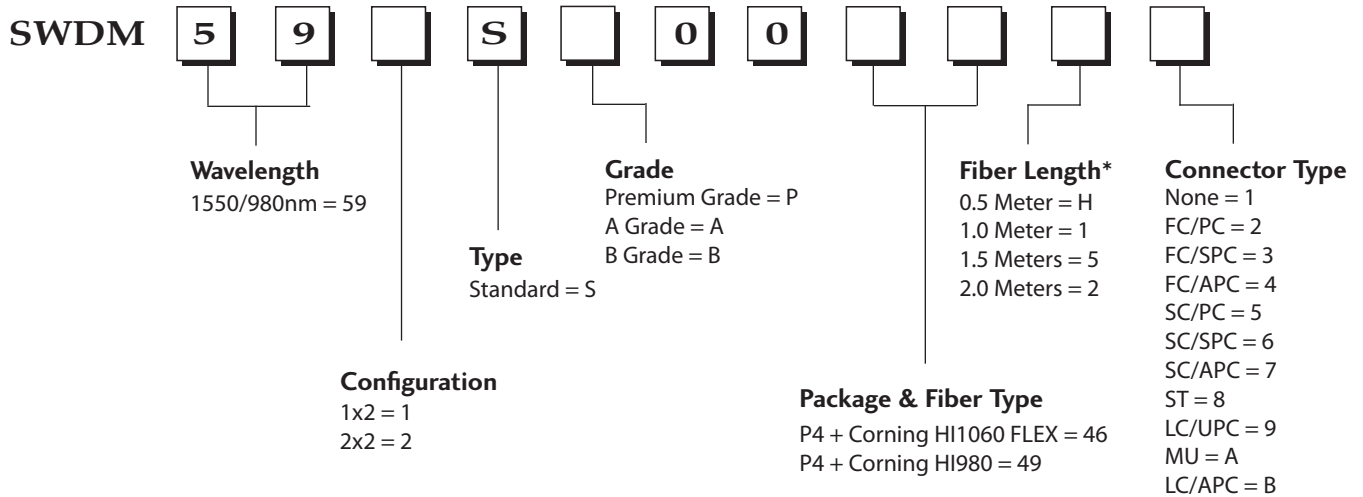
SWDM 5 9 S 0 0

Wavelength
1550/980nm = 59

Type
Standard = S

Grade
Premium Grade = P
A Grade = A
B Grade = B

Fiber Length*
0.5 Meter = H
1.0 Meter = 1
1.5 Meters = 5
2.0 Meters = 2

Connector Type
None = 1
FC/PC = 2
FC/SPC = 3
FC/APC = 4
SC/PC = 5
SC/SPC = 6
SC/APC = 7
ST = 8
LC/UPC = 9
MU = A
LC/APC = B

Configuration
1x2 = 1
2x2 = 2

Package & Fiber Type
P4 + Corning HI1060 FLEX = 46
P4 + Corning HI980 = 49